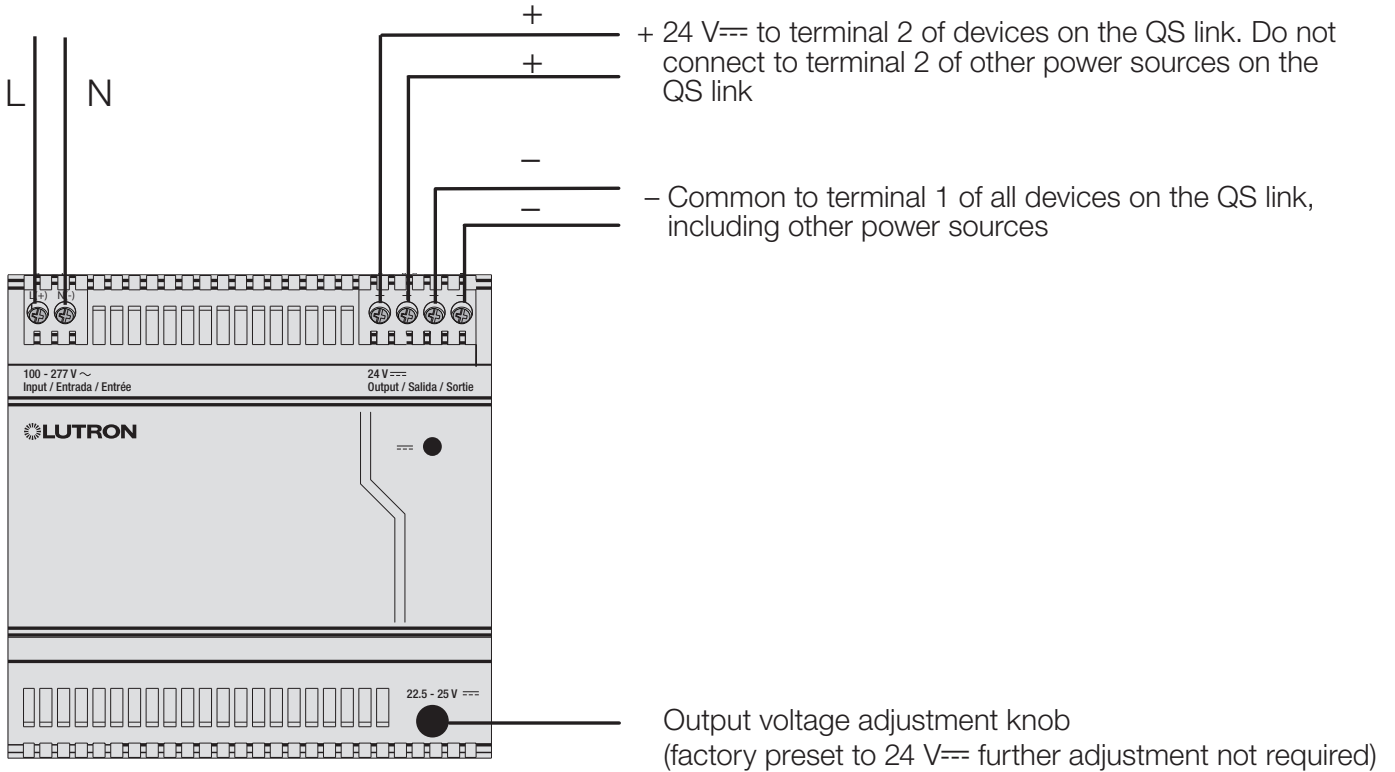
L N

+
+
–
–

+ 24 V⎓ to terminal 2 of devices on the QS link. Do not connect to terminal 2 of other power sources on the QS link

– Common to terminal 1 of all devices on the QS link, including other power sources

L(+) N(-)

+ + – –

100 - 277 V ~
Input / Entrada / Entrée

24 V⎓
Output / Salida / Sortie

LUTRON

⎓

22.5 - 25 V ⎓

Output voltage adjustment knob
(factory preset to 24 V⎓ further adjustment not required)